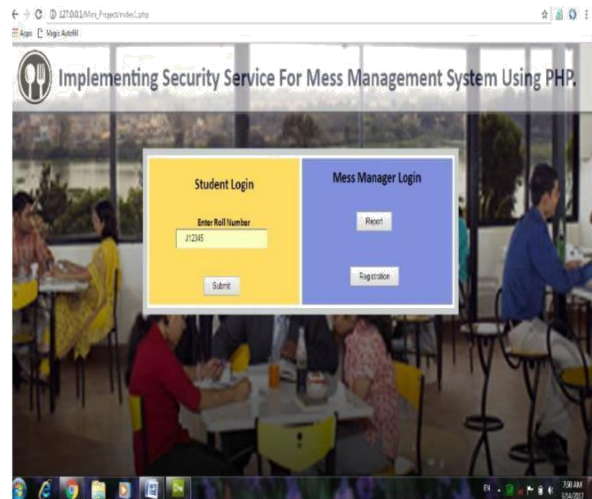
127.0.0.1/Mini_Project/index1.php

Apps Magic Autofill

Implementing Security Service For Mess Management System Using PHP.

Student Login

Enter Roll Number

J12345

Submit

Mess Manager Login

Report

Registration

EN

7:50 AM
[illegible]